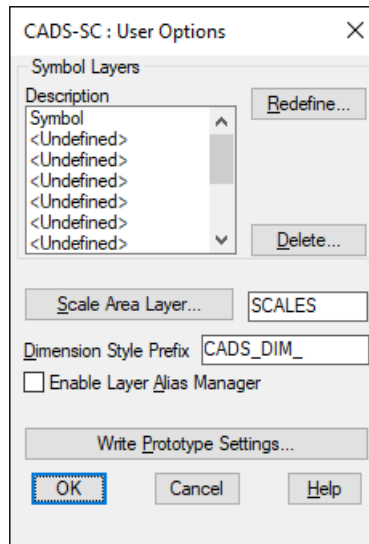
CADS-SC : User Options ×

Symbol Layers

Description

Symbol
<Undefined>
<Undefined>
<Undefined>
<Undefined>
<Undefined>
<Undefined>

Redefine...

Delete...

Scale Area Layer...

SCALES

Dimension Style Prefix CADS_DIM_

Enable Layer Alias Manager

Write Prototype Settings...

OK

Cancel

Help